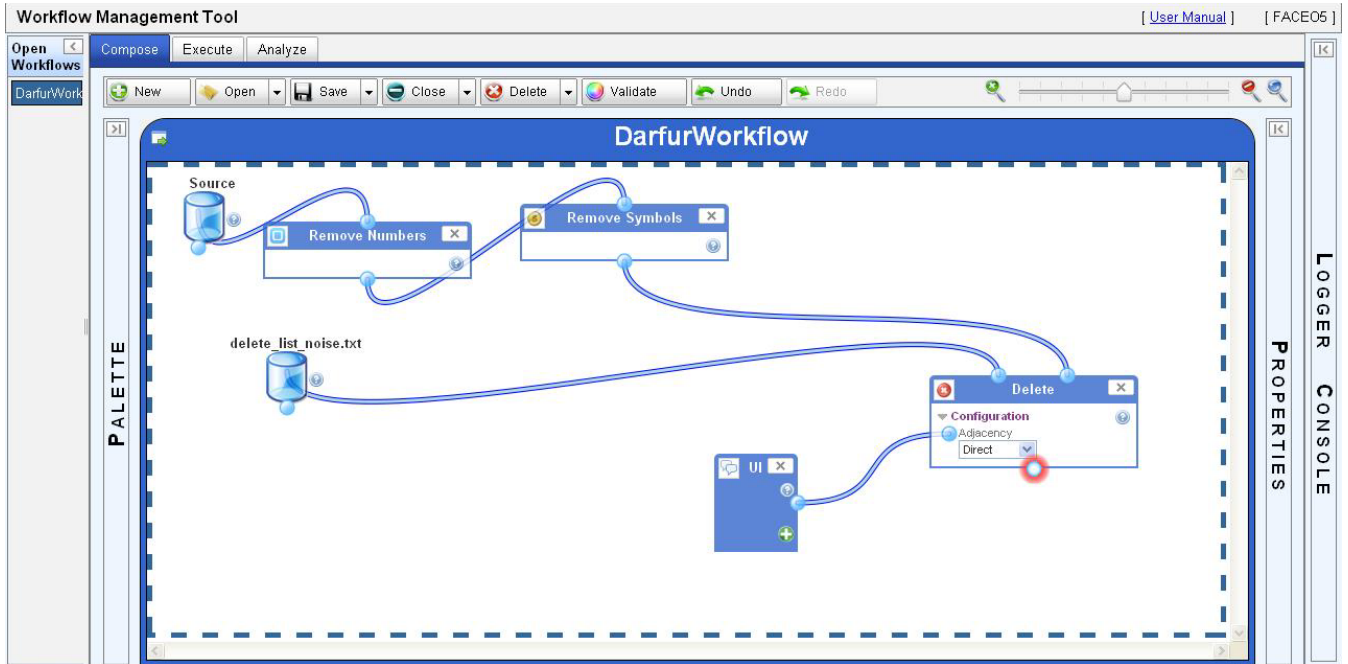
Workflow Management Tool

[ User Manual ] [ FACE05 ]

Open Workflows

DarfurWork

Compose Execute Analyze

New Open Save Close Delete Validate Undo Redo

PALETTE

DarfurWorkflow

Source

Remove Numbers

Remove Symbols

delete_list_noise.txt

Delete

Configuration

Adjacency

Direct

UI

PROPERTIES

LOGGER CONSOLE